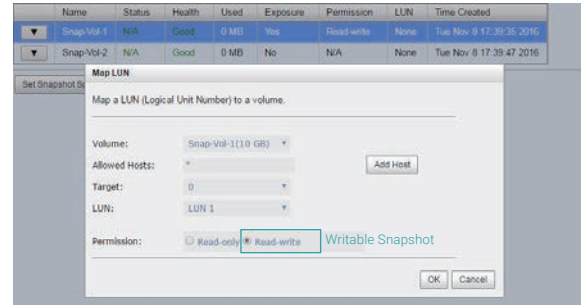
| | Name | Status | Health | Used | Exposure | Permission | LUN | Time Created |
|---|---|---|---|---|---|---|---|---|
| ▼ | Snap-Vol-1 | N/A | Good | 0 MB | Yes | Read-write | None | Tue Nov 8 17:39:35 2016 |
| ▼ | Snap-Vol-2 | N/A | Good | 0 MB | No | N/A | None | Tue Nov 8 17:39:47 2016 |

Set Snapshot S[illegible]

Map LUN

Map a LUN (Logical Unit Number) to a volume.

Volume: Snap-Vol-1(10 GB)

Allowed Hosts: *

Add Host

Target: 0

LUN: LUN 1

Permission: Read-only Read-write

Writable Snapshot

OK Cancel